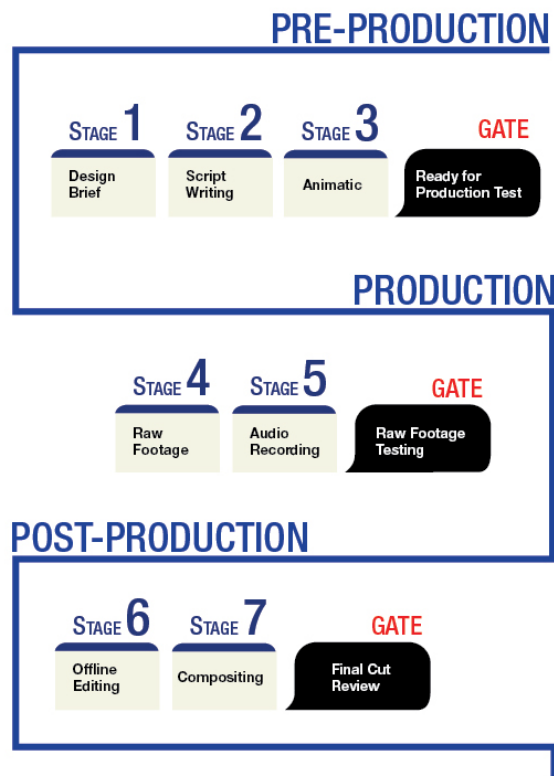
PRE-PRODUCTION

STAGE 1
Design Brief

STAGE 2
Script Writing

STAGE 3
Animatic

GATE
Ready for Production Test

PRODUCTION

STAGE 4
Raw Footage

STAGE 5
Audio Recording

GATE
Raw Footage Testing

POST-PRODUCTION

STAGE 6
Offline Editing

STAGE 7
Compositing

GATE
Final Cut Review